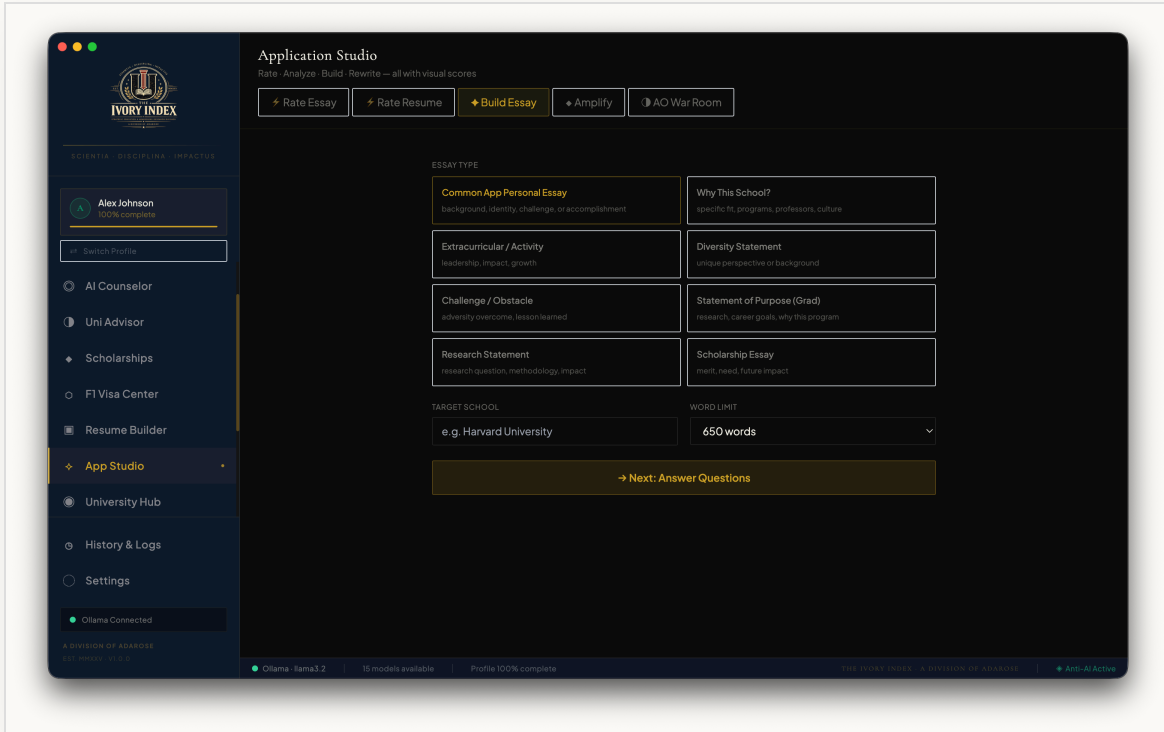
THE IVORY INDEX

SCIENTIA · DISCIPLINA · IMPACTUS

A
Alex Johnson
100% complete

⇄ Switch Profile

AI Counselor
Uni Advisor
Scholarships
F1 Visa Center
Resume Builder
App Studio
University Hub
History & Logs
Settings

Ollama Connected

A DIVISION OF ADAROSE
EST. MMXXV · V1.0.0

Application Studio
Rate · Analyze · Build · Rewrite — all with visual scores

Rate Essay | Rate Resume | Build Essay | Amplify | AO War Room

ESSAY TYPE

Common App Personal Essay
background, identity, challenge, or accomplishment

Why This School?
specific fit, programs, professors, culture

Extracurricular / Activity
leadership, impact, growth

Diversity Statement
unique perspective or background

Challenge / Obstacle
adversity overcome, lesson learned

Statement of Purpose (Grad)
research, career goals, why this program

Research Statement
research question, methodology, impact

Scholarship Essay
merit, need, future impact

TARGET SCHOOL
e.g. Harvard University

WORD LIMIT
650 words

→ Next: Answer Questions

Ollama · llama3.2 | 15 models available | Profile 100% complete | THE IVORY INDEX · A DIVISION OF ADAROSE | Anti-AI Active